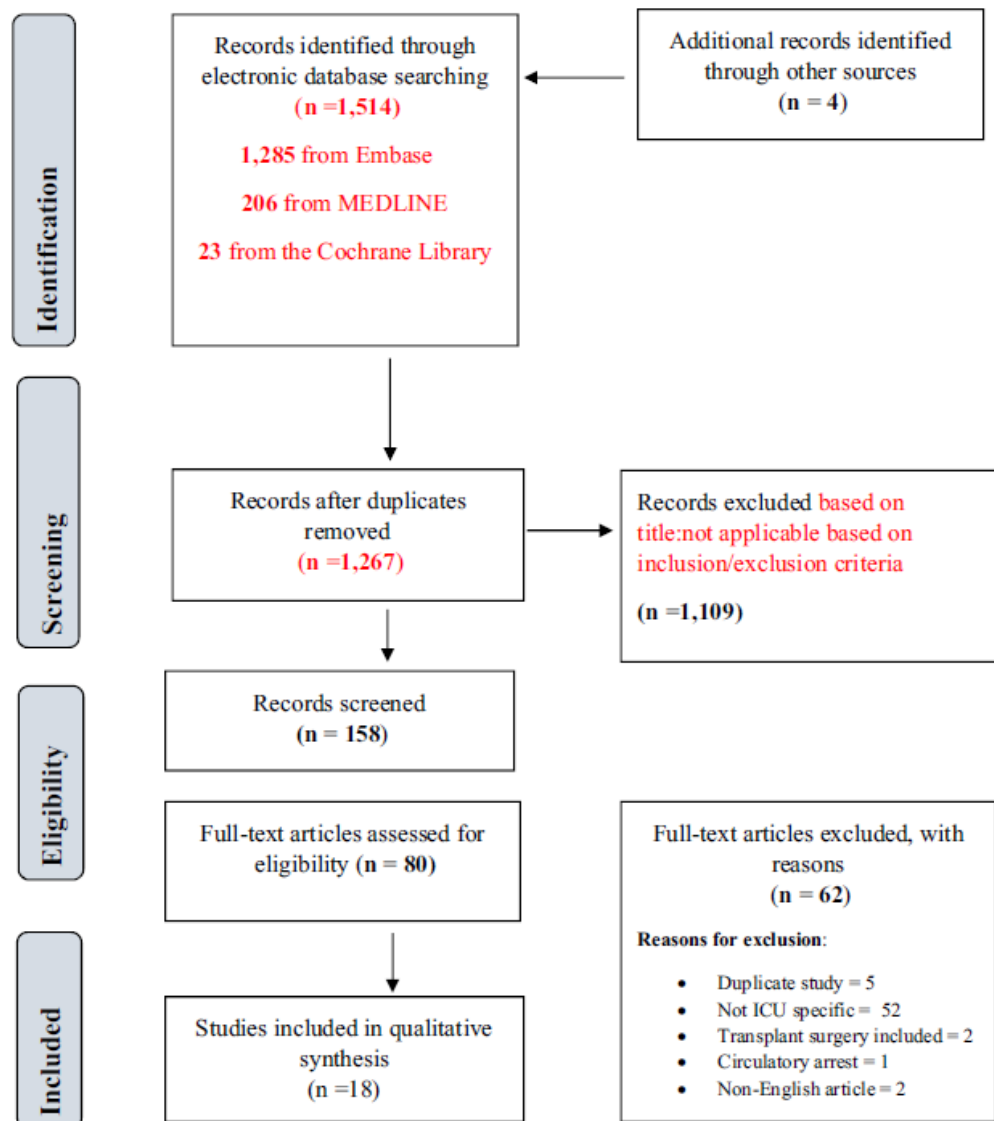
Identification

Records identified through electronic database searching
(n =1,514)

1,285 from Embase

206 from MEDLINE

23 from the Cochrane Library

Additional records identified through other sources
(n = 4)

Screening

Records after duplicates removed
(n =1,267)

Records excluded based on title:not applicable based on inclusion/exclusion criteria

(n =1,109)

Eligibility

Records screened
(n = 158)

Full-text articles assessed for eligibility (n = 80)

Full-text articles excluded, with reasons
(n = 62)

Reasons for exclusion:

- Duplicate study = 5
- Not ICU specific = 52
- Transplant surgery included = 2
- Circulatory arrest = 1
- Non-English article = 2

Included

Studies included in qualitative synthesis
(n =18)